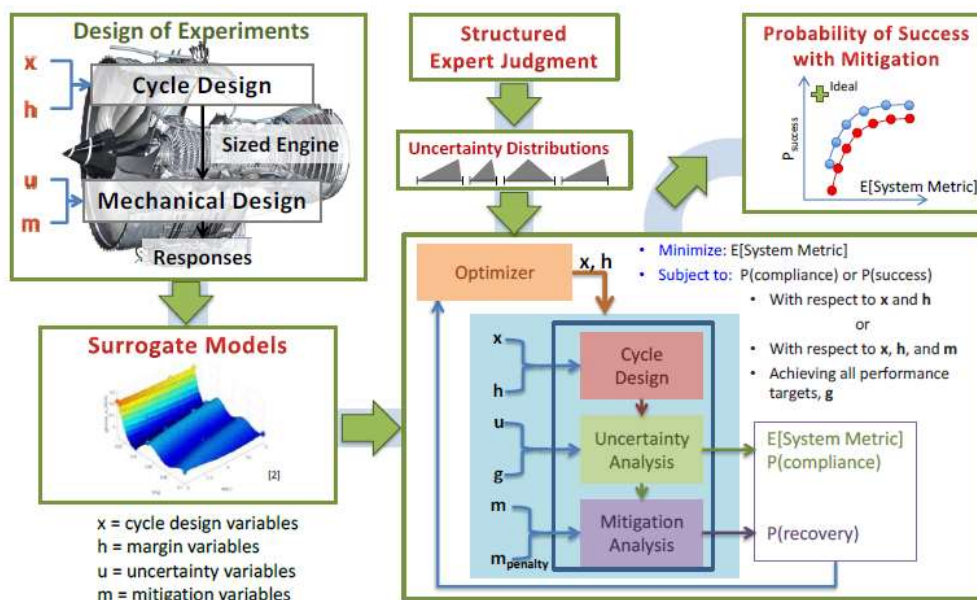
Design of Experiments

x

h

Cycle Design

Sized Engine

u

m

Mechanical Design

Responses

Structured Expert Judgment

Uncertainty Distributions

Probability of Success with Mitigation

Ideal

$P_{success}$

E[System Metric]

Surrogate Models

[2]

x = cycle design variables
h = margin variables
u = uncertainty variables
m = mitigation variables

Optimizer

x, h

• Minimize: E[System Metric]
• Subject to: P(compliance) or P(success)
• With respect to x and h
or
• With respect to x, h, and m
• Achieving all performance targets, g

x

h

Cycle Design

u

g

Uncertainty Analysis

E[System Metric]
P(compliance)

m

$m_{penalty}$

Mitigation Analysis

P(recovery)